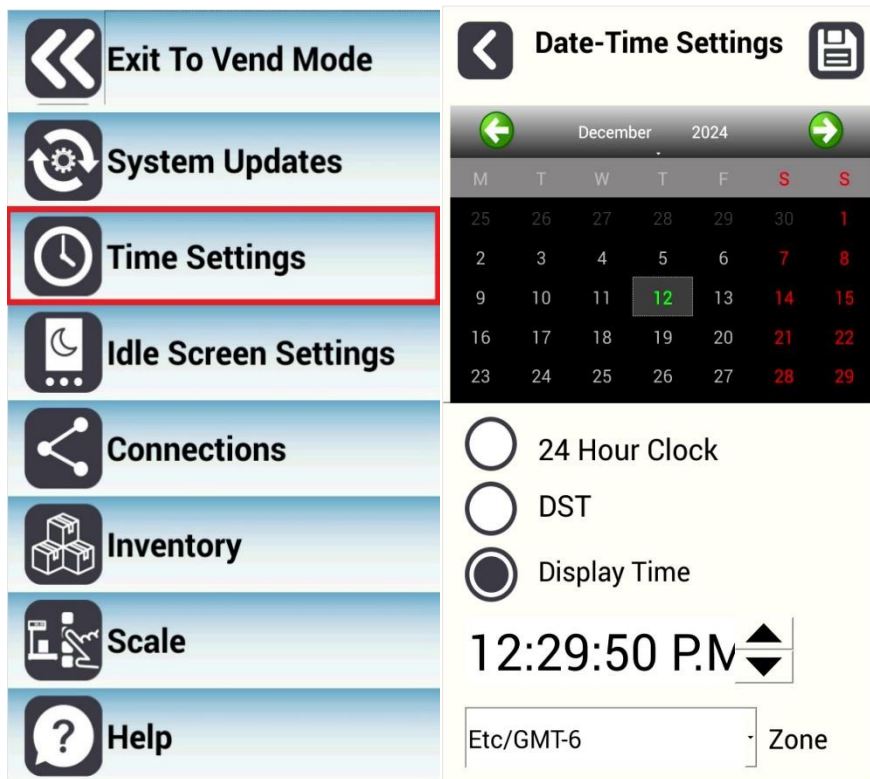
Exit To Vend Mode

System Updates

Time Settings

Idle Screen Settings

Connections

Inventory

Scale

Help

Date-Time Settings

December 2024

| M | T | W | T | F | S | S |
|---|---|---|---|---|---|---|
| 25 | 26 | 27 | 28 | 29 | 30 | 1 |
| 2 | 3 | 4 | 5 | 6 | 7 | 8 |
| 9 | 10 | 11 | 12 | 13 | 14 | 15 |
| 16 | 17 | 18 | 19 | 20 | 21 | 22 |
| 23 | 24 | 25 | 26 | 27 | 28 | 29 |

24 Hour Clock

DST

Display Time

12:29:50 P.M

Etc/GMT-6

Zone